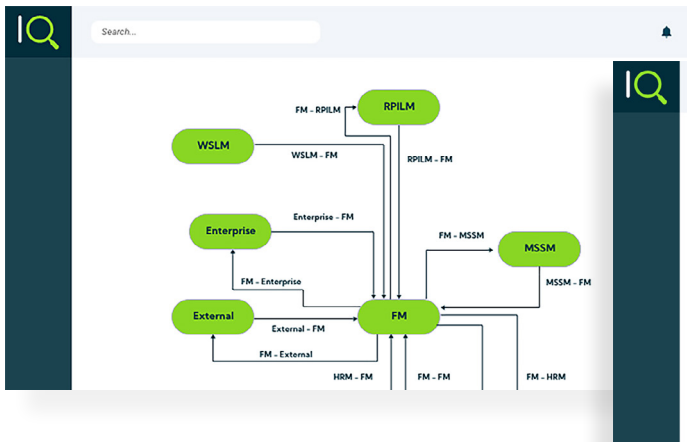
Search...

RPILM

FM - RPILM

WSLM

WSLM - FM

RPILM - FM

Enterprise - FM

Enterprise

FM - MSSM

MSSM

FM - Enterprise

MSSM - FM

External

External - FM

FM

FM - External

HRM - FM

FM - FM

FM - HRM